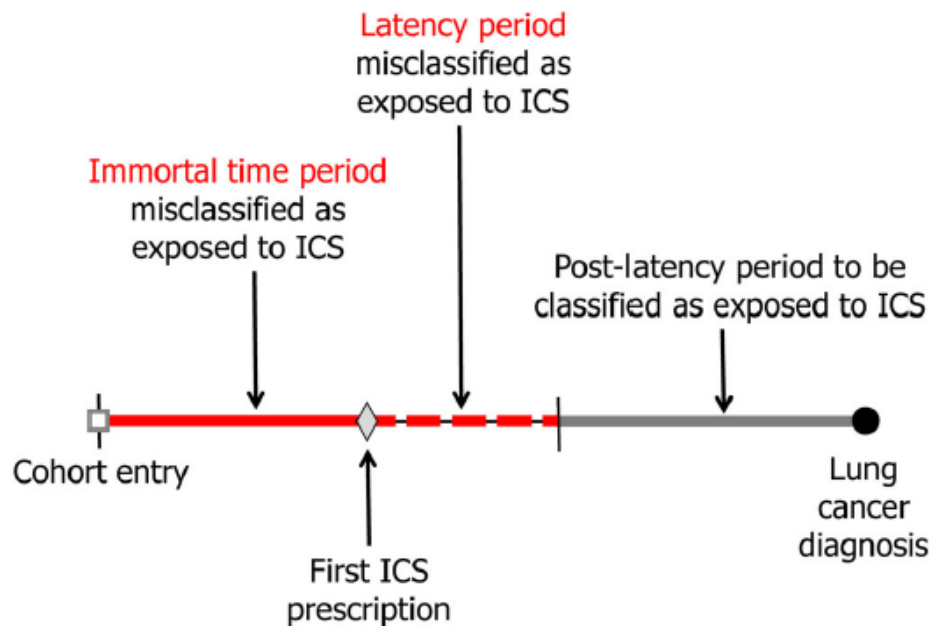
Latency period
misclassified as
exposed to ICS

Immortal time period
misclassified as
exposed to ICS

Post-latency period to be
classified as exposed to ICS

Cohort entry

First ICS
prescription

Lung
cancer
diagnosis